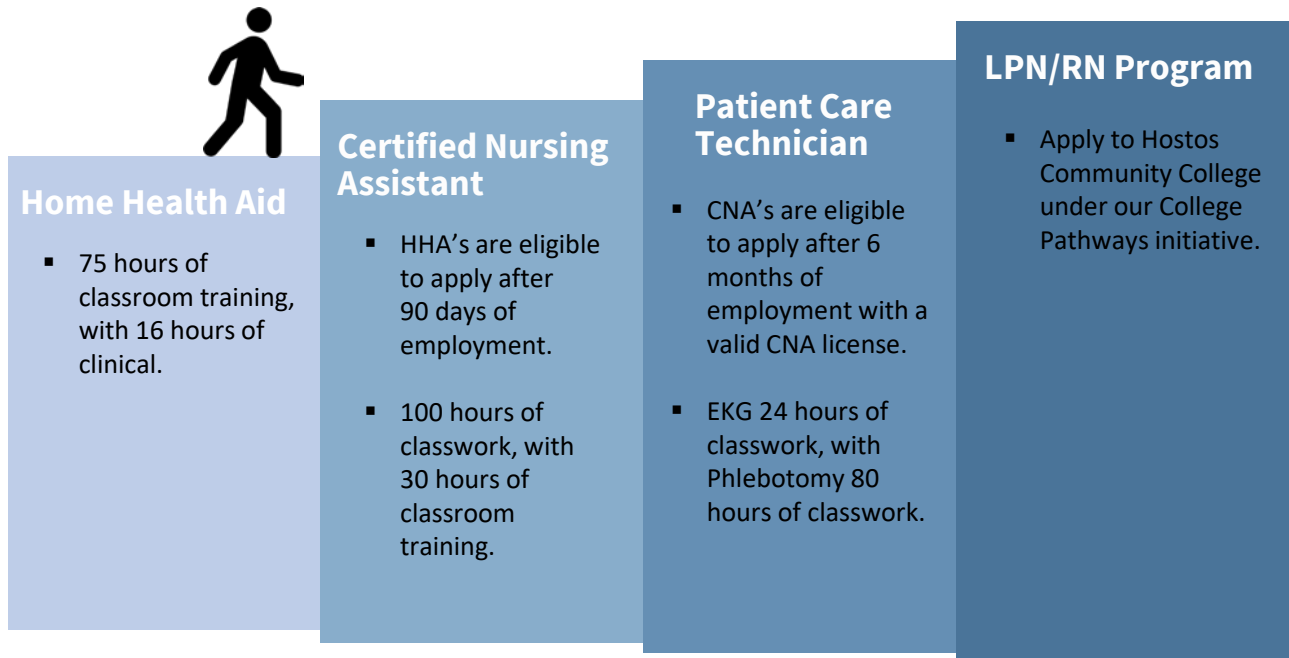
Home Health Aid

▪ 75 hours of classroom training, with 16 hours of clinical.

Certified Nursing Assistant

▪ HHA's are eligible to apply after 90 days of employment.

▪ 100 hours of classwork, with 30 hours of classroom training.

Patient Care Technician

▪ CNA's are eligible to apply after 6 months of employment with a valid CNA license.

▪ EKG 24 hours of classwork, with Phlebotomy 80 hours of classwork.

LPN/RN Program

▪ Apply to Hostos Community College under our College Pathways initiative.